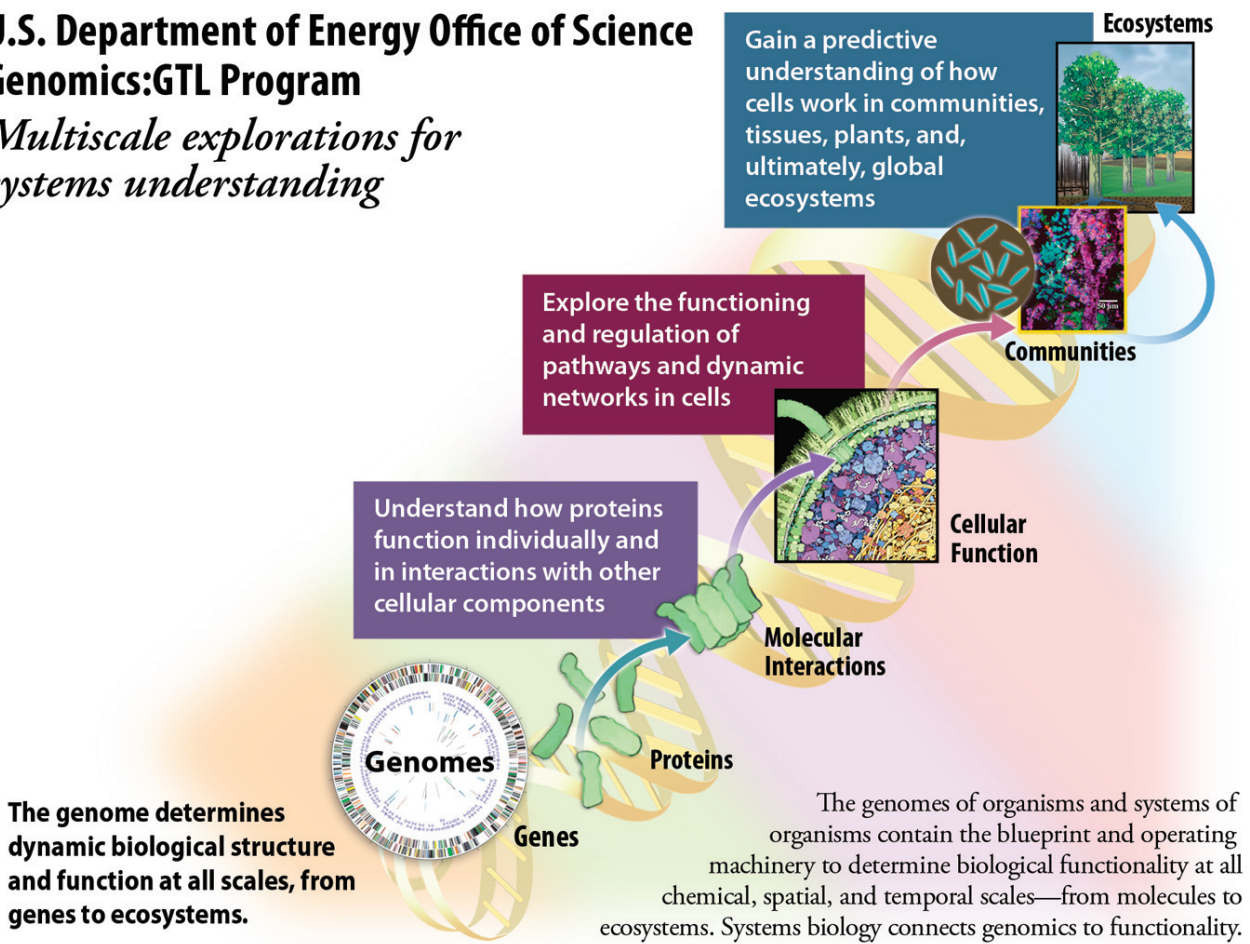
J.S. Department of Energy Office of Science
Genomics:GTL Program
Multiscale explorations for
ystems understanding

Gain a predictive understanding of how cells work in communities, tissues, plants, and, ultimately, global ecosystems

Ecosystems

Explore the functioning and regulation of pathways and dynamic networks in cells

50 µm

Communities

Understand how proteins function individually and in interactions with other cellular components

Cellular Function

Molecular Interactions

Genomes

Proteins

Genes

The genome determines dynamic biological structure and function at all scales, from genes to ecosystems.

The genomes of organisms and systems of organisms contain the blueprint and operating machinery to determine biological functionality at all chemical, spatial, and temporal scales—from molecules to ecosystems. Systems biology connects genomics to functionality.